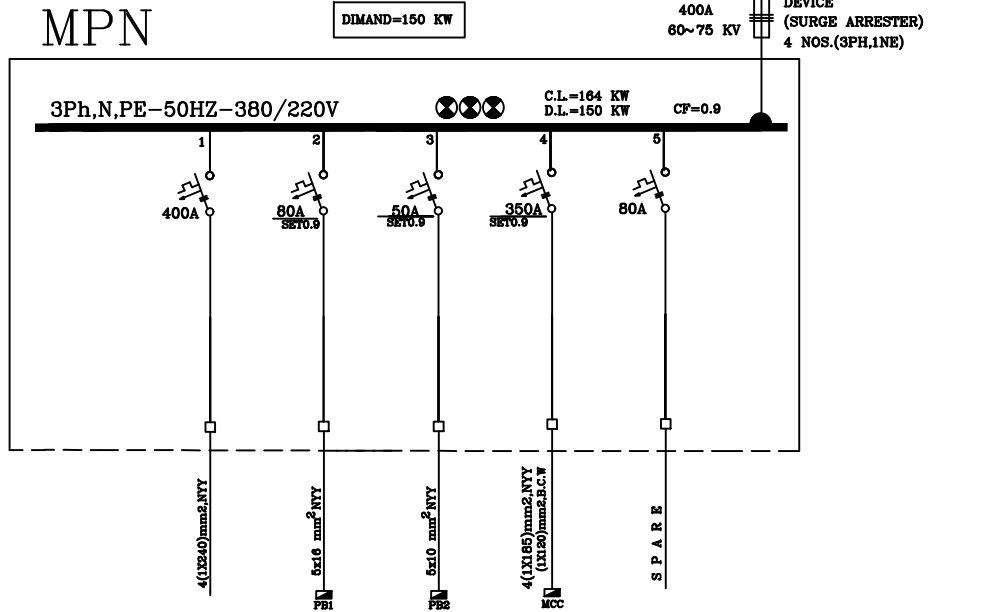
MPN

DIMAND=150 KW

400A
60~75 KV

DEVICE
(SURGE ARRESTER)
4 NOS.(3PH,1NE)

3Ph,N,PE–50HZ–380/220V

C.L.=164 KW
D.L.=150 KW

CF=0.9

1
2
3
4
5

400A

80A
SET0.9

50A
SET0.9

350A
SET0.9

80A

4(1X240)mm2,NYY

5x16 mm$^2$NYY

PB1

5x10 mm$^2$NYY

PB2

4(1X185)mm2,NYY
(1X120)mm2,B.C.W

MCC

S P A R E